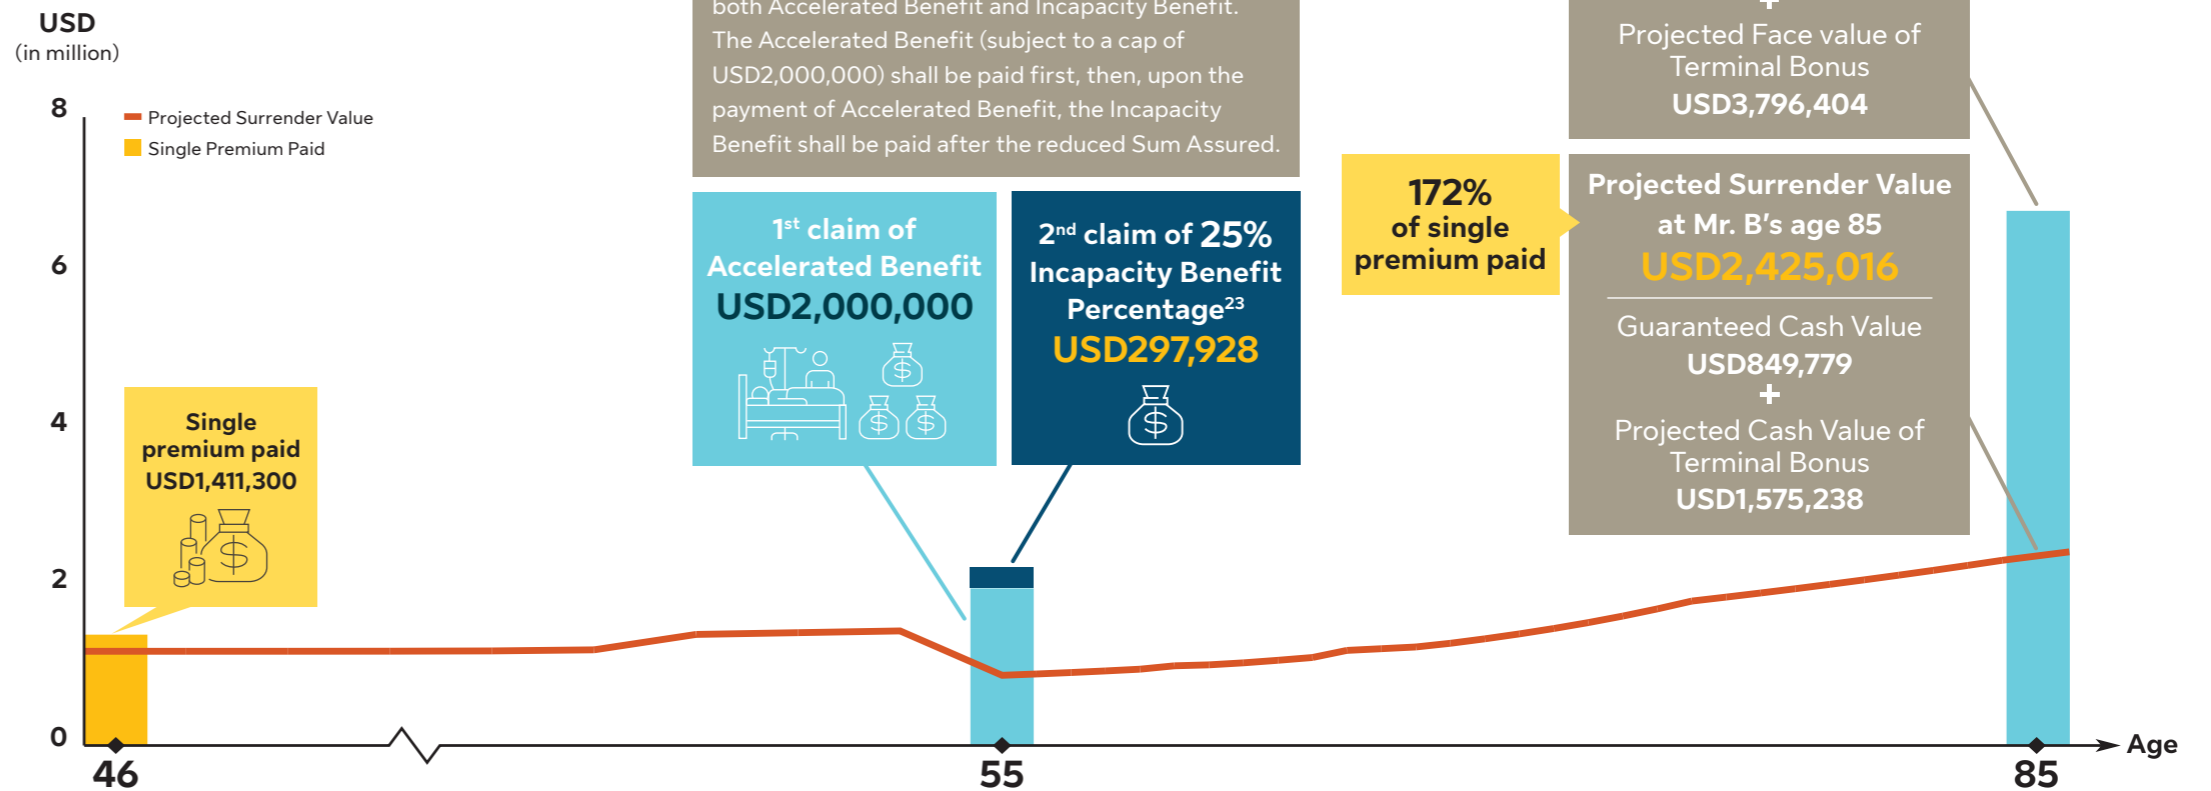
USD
(in million)

8
6
4
2
0

Projected Surrender Value
Single Premium Paid

both Accelerated Benefit and Incapacity Benefit. The Accelerated Benefit (subject to a cap of USD2,000,000) shall be paid first, then, upon the payment of Accelerated Benefit, the Incapacity Benefit shall be paid after the reduced Sum Assured.

+
Projected Face value of Terminal Bonus
USD3,796,404

Single premium paid
USD1,411,300

$1^{st}$ claim of Accelerated Benefit
USD2,000,000

$2^{nd}$ claim of 25% Incapacity Benefit Percentage$^{23}$
USD297,928

172% of single premium paid

Projected Surrender Value at Mr. B's age 85
USD2,425,016

Guaranteed Cash Value
USD849,779
+
Projected Cash Value of Terminal Bonus
USD1,575,238

46
55
85
Age